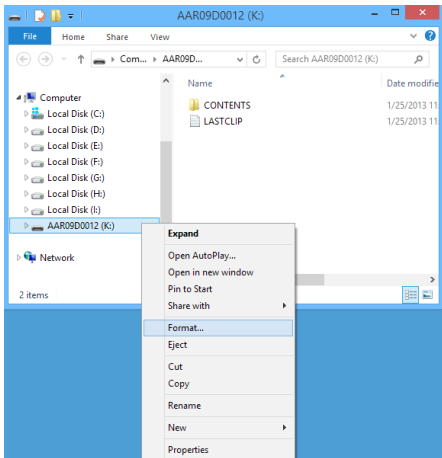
AAR09D0012 (K:)

File Home Share View

Com... ▸ AAR09D... ▸

Search AAR09D0012 (K:)

Name

Date modifie

Computer

Local Disk (C:)

Local Disk (D:)

Local Disk (E:)

Local Disk (F:)

Local Disk (G:)

Local Disk (H:)

Local Disk (I:)

AAR09D0012 (K:)

Network

2 items

CONTENTS 1/25/2013 11

LASTCLIP 1/25/2013 11

Expand

Open AutoPlay...

Open in new window

Pin to Start

Share with

Format...

Eject

Cut

Copy

Rename

New

Properties